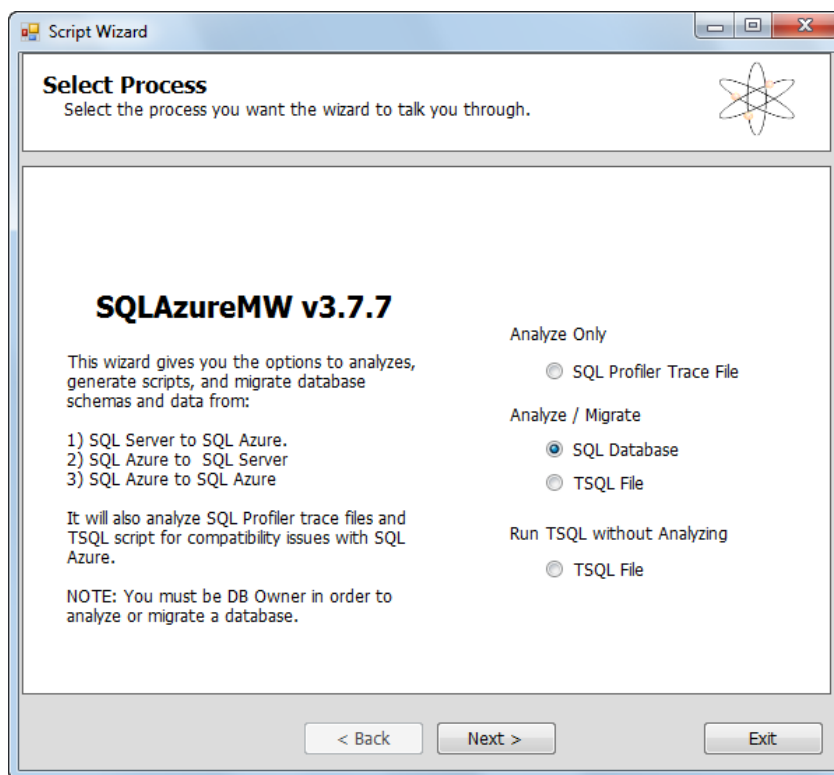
Script Wizard

Select Process
Select the process you want the wizard to talk you through.

SQLAzureMW v3.7.7

This wizard gives you the options to analyzes, generate scripts, and migrate database schemas and data from:

1) SQL Server to SQL Azure.
2) SQL Azure to SQL Server
3) SQL Azure to SQL Azure

It will also analyze SQL Profiler trace files and TSQL script for compatibility issues with SQL Azure.

NOTE: You must be DB Owner in order to analyze or migrate a database.

Analyze Only

SQL Profiler Trace File

Analyze / Migrate

SQL Database

TSQL File

Run TSQL without Analyzing

TSQL File

< Back

Next >

Exit